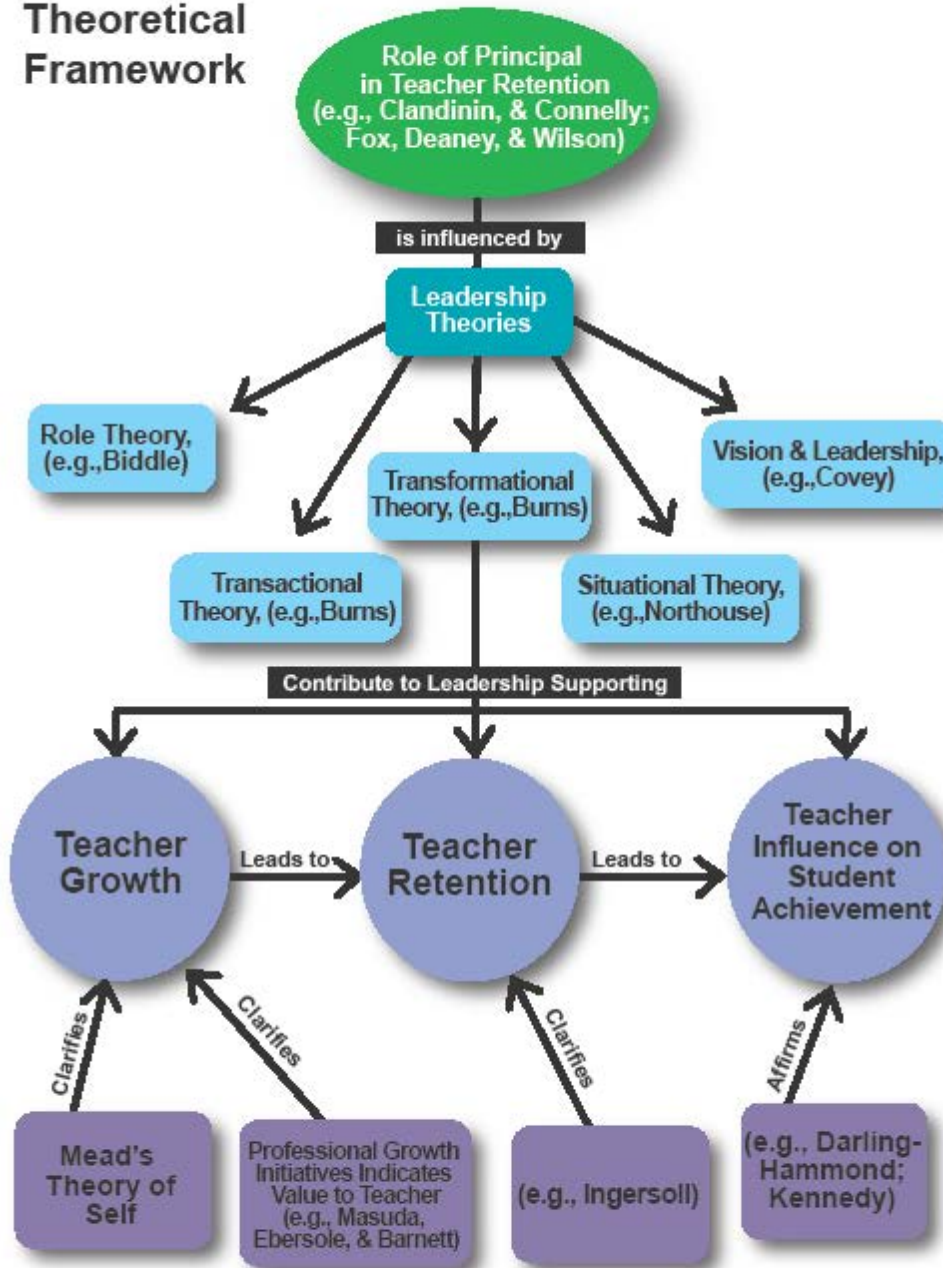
Theoretical Framework

Role of Principal in Teacher Retention (e.g., Clandinin, & Connelly; Fox, Deaney, & Wilson)

is influenced by

Leadership Theories

Role Theory, (e.g.,Biddle)

Transformational Theory, (e.g.,Burns)

Vision & Leadership, (e.g.,Covey)

Transactional Theory, (e.g.,Burns)

Situational Theory, (e.g.,Northouse)

Contribute to Leadership Supporting

Teacher Growth

Leads to

Teacher Retention

Leads to

Teacher Influence on Student Achievement

Clarifies

Clarifies

Clarifies

Affirms

Mead's Theory of Self

Professional Growth Initiatives Indicates Value to Teacher (e.g., Masuda, Ebersole, & Barnett)

(e.g., Ingersoll)

(e.g., Darling-Hammond; Kennedy)